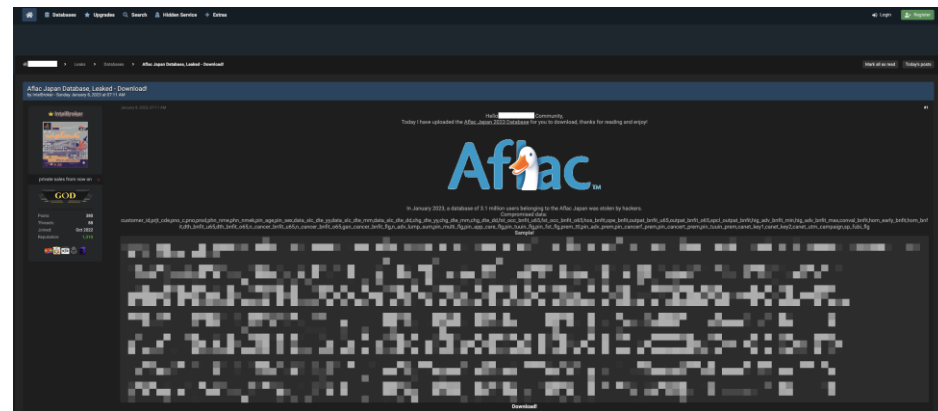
Databases Upgrades Search Hidden Service Extras

Login Register

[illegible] > Leaks > Databases > Aflac Japan Database, Leaked - Download!

Mark all as read Today's posts

Aflac Japan Database, Leaked - Download!
by IntelBroker - Sunday January 8, 2023 at 07:11 AM

IntelBroker

private sales from now on

GOD

Posts: 388
Threads: 94
Joined: Oct 2022
Reputation: 1,518

January 8, 2023, 07:11 AM #1

Hello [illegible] Community,
Today I have uploaded the Aflac Japan 2023 Database for you to download, thanks for reading and enjoy!

Aflac™

In January 2023, a database of 3.1 million users belonging to the Aflac Japan was stolen by hackers.
Compromised data:
customer_id,pdj_cde,pno,c,prod,phn_nme,phn_nmek,pin_age,pin_sex,data_stc_dte_yy,data_stc_dte_mm,data_stc_dte_dd,chg_dte_yy,chg_dte_mm,chg_dte_dd,fst_occ_bnft_u83,fst_occ_bnft_o83,hsa_bnft,ope_bnft,outpat_bnft_u83,outpat_bnft_o83,opcl_outpat_bnft,hlg_adv_bnft_min,hlg_adv_bnft_max,conval_bnft,hom_early_bnft,hom_bnft,dth_bnft_u83,dth_bnft_o83,n_cancer_bnft_u83,n_cancer_bnft_o83,gan_cancer_bnft_flg,n_adv_lump_sum,pin_mult_flg,pin_app_care_flg,pin_tuxin_flg,pin_fst_flg,prem_tl,pin_adv_prem,pin_cancerf_prem,pin_cancerb_prem,pin_tuxin_prem,canet_key1,canet_key2,canet_utm_campaign,op_fubi_flg
Sample!

Download!